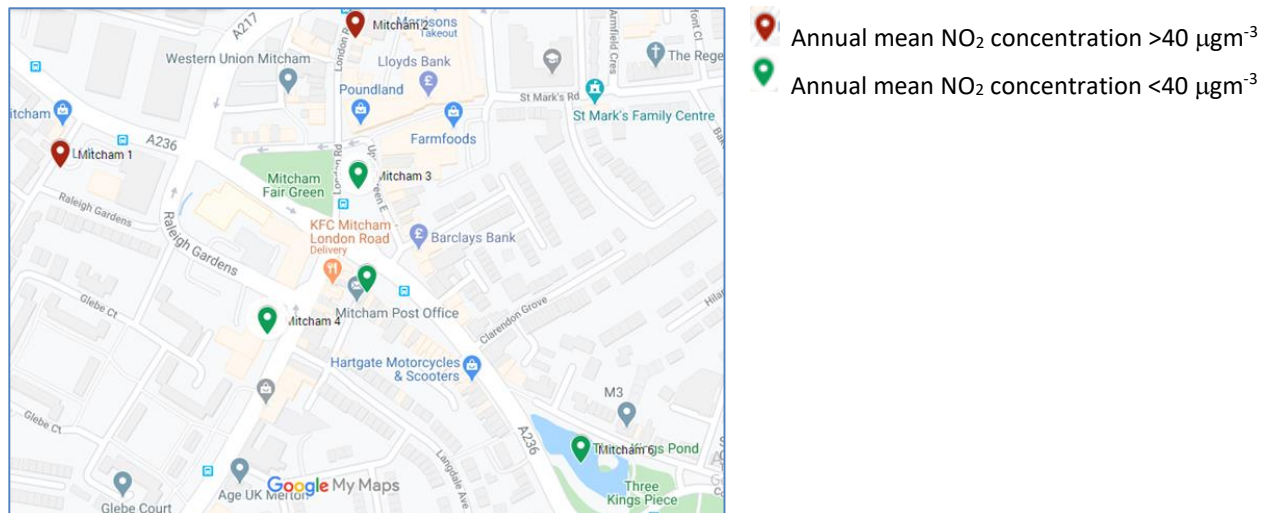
Annual mean $NO_2$ concentration >40 $\mu gm^{-3}$
Annual mean $NO_2$ concentration <40 $\mu gm^{-3}$

A217
Mitcham 2
Marsons Takeout
Armfield Cres
The Rege
Western Union Mitcham
London Rd
Lloyds Bank
Poundland
St Mark's Rd
St Mark's Family Centre
Mitcham
A236
Farmfoods
Mitcham 1
Mitcham Fair Green
Mitcham 3
Upper Green E
Raleigh Gardens
Raleigh Gardens
KFC Mitcham London Road
Delivery
Barclays Bank
Glebe Ct
Mitcham 4
Mitcham Post Office
Clarendon Grove
Hartgate Motorcycles & Scooters
M3
Glebe Ct
A236
Mitcham 6
Three Kings Pond
Three Kings Piece
Langdale Ave
Age UK Merton
Google My Maps
Glebe Court